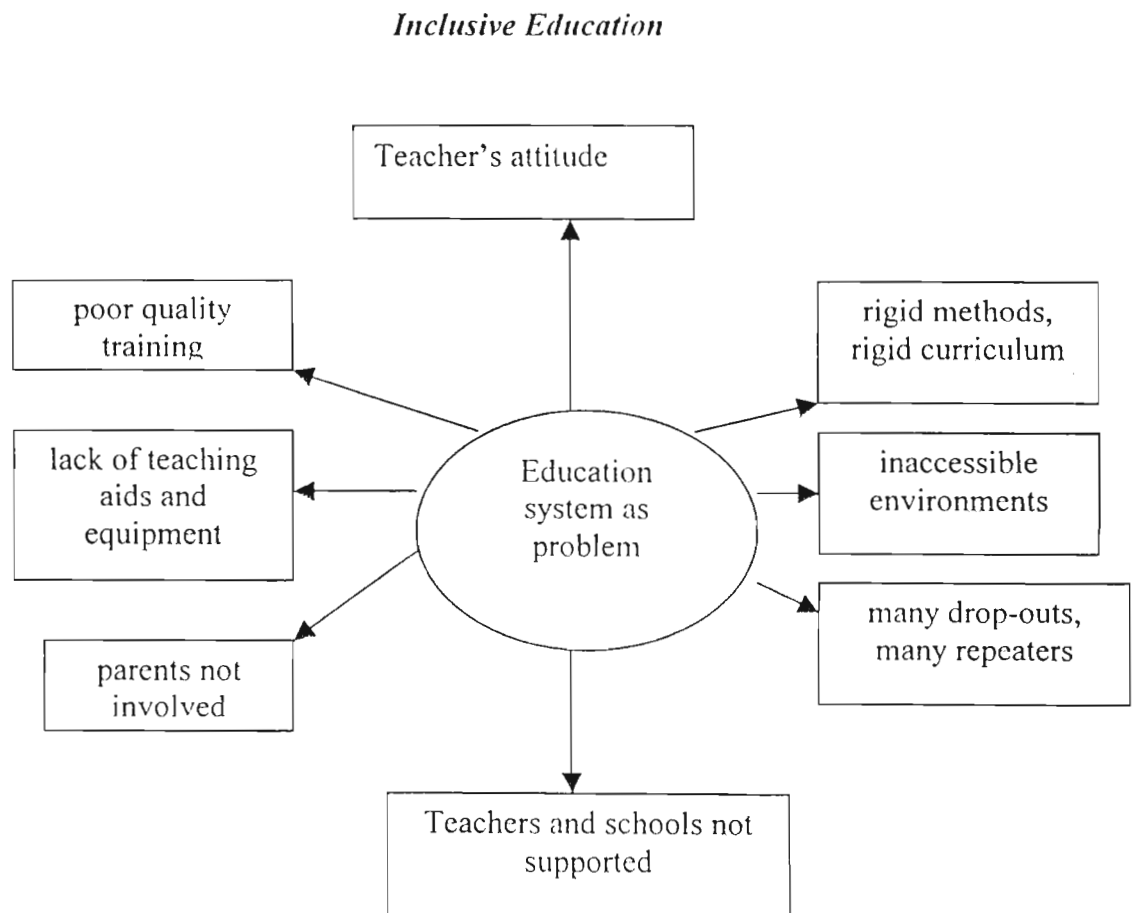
*Inclusive Education*

Teacher's attitude

poor quality training

rigid methods, rigid curriculum

lack of teaching aids and equipment

Education system as problem

inaccessible environments

many drop-outs, many repeaters

parents not involved

Teachers and schools not supported